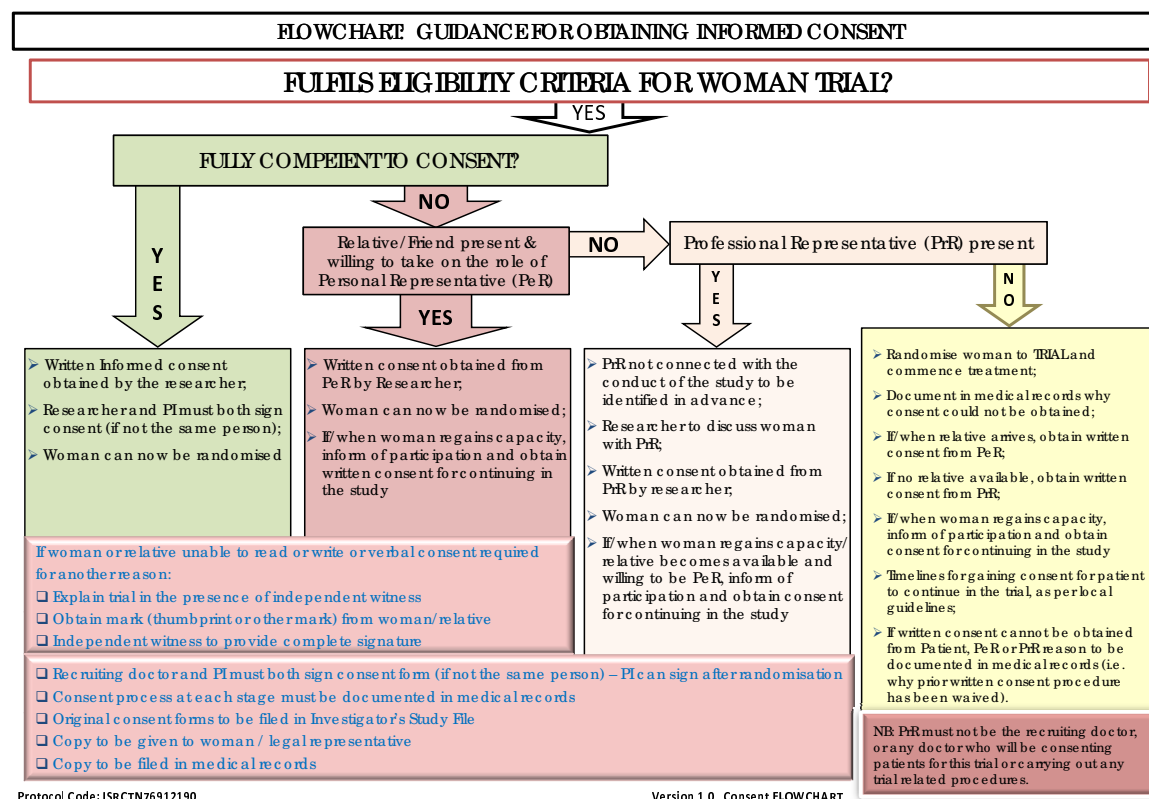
FLOWCHART: GUIDANCE FOR OBTAINING INFORMED CONSENT

FULFILS ELIGIBILITY CRITERIA FOR WOMAN TRIAL?

YES

FULLY COMPETENT TO CONSENT?

YES

NO

Relative/Friend present & willing to take on the role of Personal Representative (PeR)

NO

Professional Representative (PrR) present

YES

YES

NO

➢ Written Informed consent obtained by the researcher;
➢ Researcher and PI must both sign consent (if not the same person);
➢ Woman can now be randomised

➢ Written consent obtained from PeR by Researcher;
➢ Woman can now be randomised;
➢ If/when woman regains capacity, inform of participation and obtain written consent for continuing in the study

➢ PrR not connected with the conduct of the study to be identified in advance;
➢ Researcher to discuss woman with PrR;
➢ Written consent obtained from PrR by researcher;
➢ Woman can now be randomised;
➢ If/when woman regains capacity/ relative becomes available and willing to be PeR, inform of participation and obtain consent for continuing in the study

➢ Randomise woman to TRIAL and commence treatment;
➢ Document in medical records why consent could not be obtained;
➢ If/when relative arrives, obtain written consent from PeR;
➢ If no relative available, obtain written consent from PrR;
➢ If/when woman regains capacity, inform of participation and obtain consent for continuing in the study
➢ Timelines for gaining consent for patient to continue in the trial, as per local guidelines;
➢ If written consent cannot be obtained from Patient, PeR or PrR reason to be documented in medical records (i.e. why prior written consent procedure has been waived).

If woman or relative unable to read or write or verbal consent required for another reason:
❑ Explain trial in the presence of independent witness
❑ Obtain mark (thumbprint or other mark) from woman/relative
❑ Independent witness to provide complete signature

❑ Recruiting doctor and PI must both sign consent form (if not the same person) – PI can sign after randomisation
❑ Consent process at each stage must be documented in medical records
❑ Original consent forms to be filed in Investigator's Study File
❑ Copy to be given to woman / legal representative
❑ Copy to be filed in medical records

NB: PrR must not be the recruiting doctor, or any doctor who will be consenting patients for this trial or carrying out any trial related procedures.

Protocol Code: ISRCTN76912190

Version 1.0 Consent FLOWCHART